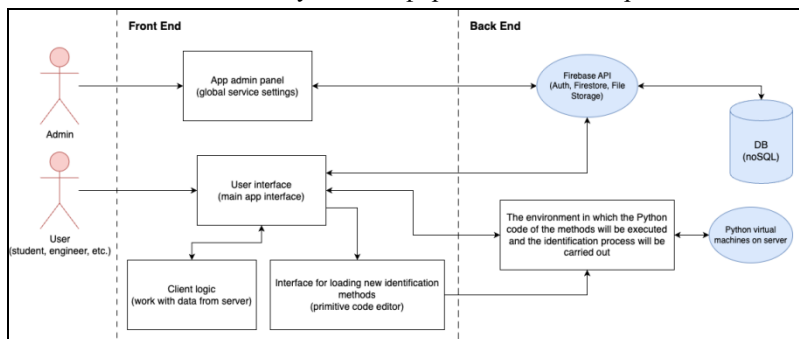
Front End

Back End

Admin

User (student, engineer, etc.)

App admin panel (global service settings)

Firebase API (Auth, Firestore, File Storage)

DB (noSQL)

User interface (main app interface)

The environment in which the Python code of the methods will be executed and the identification process will be carried out

Python virtual machines on server

Client logic (work with data from server)

Interface for loading new identification methods (primitive code editor)